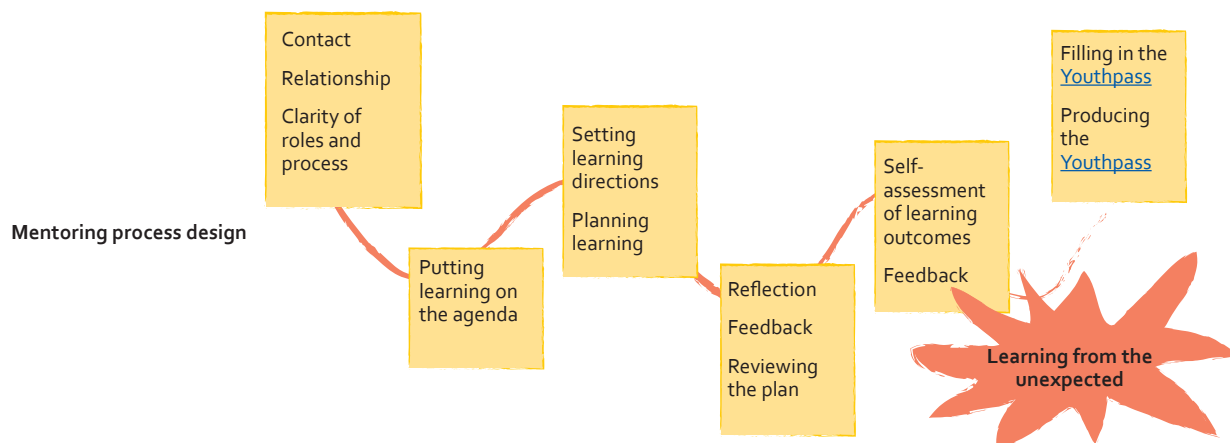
Mentoring process design

Contact

Relationship

Clarity of roles and process

Putting learning on the agenda

Setting learning directions

Planning learning

Reflection

Feedback

Reviewing the plan

Self-assessment of learning outcomes

Feedback

Filling in the Youthpass

Producing the Youthpass

Learning from the unexpected